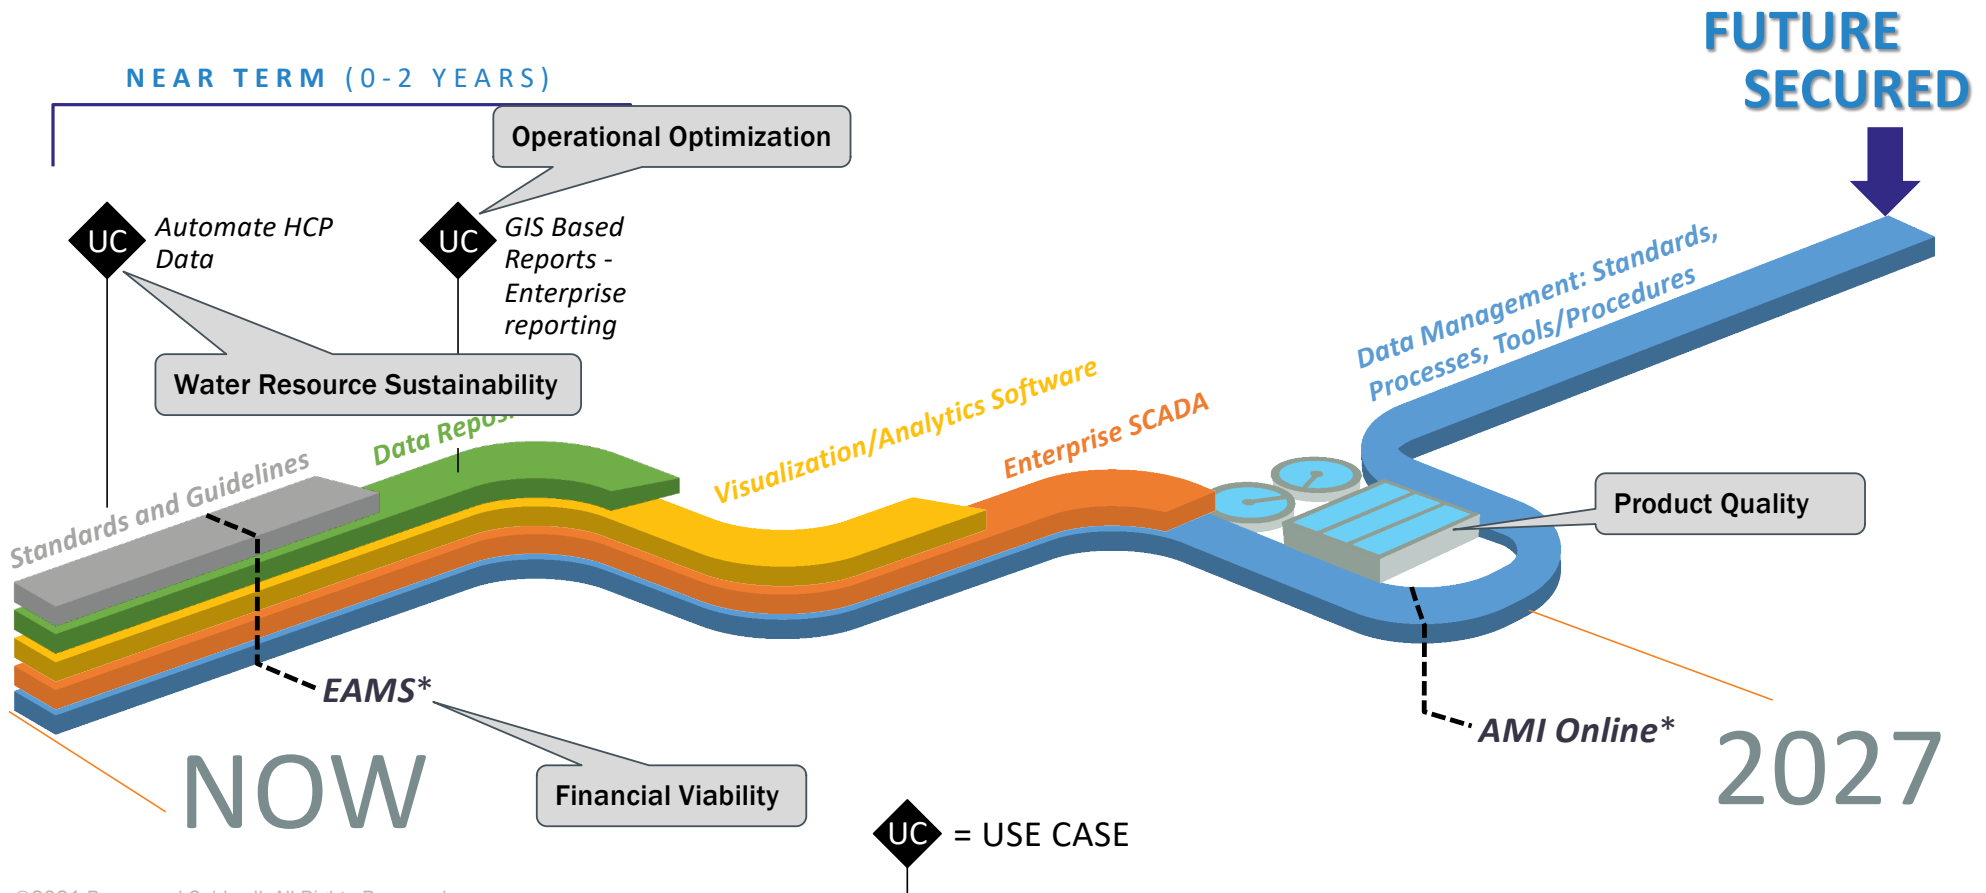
FUTURE SECURED

NEAR TERM (0-2 YEARS)

Operational Optimization

UC Automate HCP Data

UC GIS Based Reports - Enterprise reporting

Water Resource Sustainability

Data Management: Standards, Processes, Tools/Procedures

Visualization/Analytics Software

Enterprise SCADA

Data Repos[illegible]

Standards and Guidelines

Product Quality

EAMS*

AMI Online*

NOW

Financial Viability

2027

UC = USE CASE

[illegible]